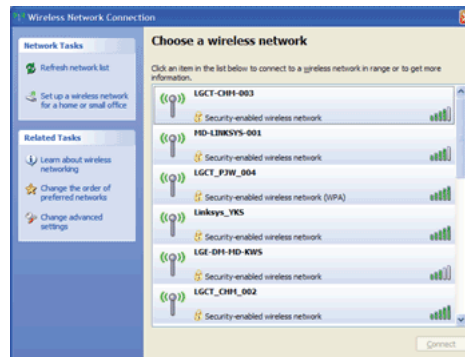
Wireless Network Connection

Network Tasks

Refresh network list

Set up a wireless network for a home or small office

Related Tasks

Learn about wireless networking

Change the order of preferred networks

Change advanced settings

Choose a wireless network

Click an item in the list below to connect to a wireless network in range or to get more information.

LGCT-CHM-003
Security-enabled wireless network

MD-LINKSYS-001
Security-enabled wireless network

LGCT_PJW_004
Security-enabled wireless network (WPA)

Linksys_YKS
Security-enabled wireless network

LGE-DM-MD-KWS
Security-enabled wireless network

LGCT_CHM_002
Security-enabled wireless network

Connect